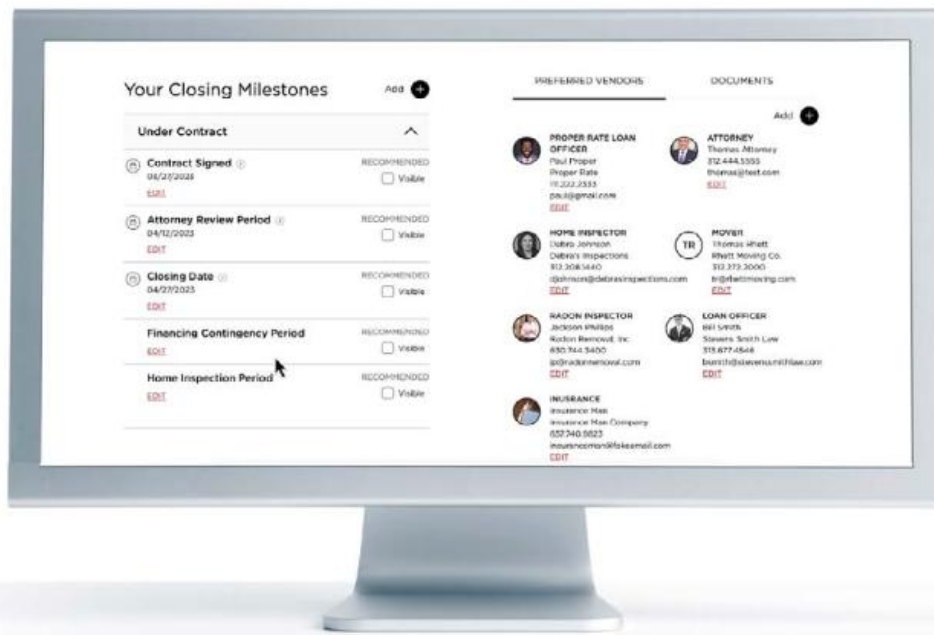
Your Closing Milestones

Add

Under Contract

Contract Signed
05/27/2023
EDIT

RECOMMENDED
Visible

Attorney Review Period
04/12/2023
EDIT

RECOMMENDED
Visible

Closing Date
04/27/2023
EDIT

RECOMMENDED
Visible

Financing Contingency Period
EDIT

RECOMMENDED
Visible

Home Inspection Period
EDIT

RECOMMENDED
Visible

PREFERRED VENDORS

DOCUMENTS

Add

PROPER RATE LOAN OFFICER
Paul Proper
Proper Rate
111.222.3333
paul@gmail.com
EDIT

ATTORNEY
Thomas Attorney
312.444.5555
thomas@test.com
EDIT

HOME INSPECTOR
Debra Johnson
Debra's Inspections
312.208.5640
djohnson@debrasinspections.com
EDIT

TR

MOVER
Thomas Rhett
Rhett Moving Co.
312.272.2000
tr@rhettmoving.com
EDIT

RADON INSPECTOR
Jackson Phillips
Radon Removal, Inc
630.744.3400
jp@radonremoval.com
EDIT

LOAN OFFICER
Bill Smith
Stevens Smith Law
313.677.4848
bsmith@stevenssmithlaw.com
EDIT

INSURANCE
Insurance Man
Insurance Man Company
637.740.5823
insuranceman@fakeemail.com
EDIT